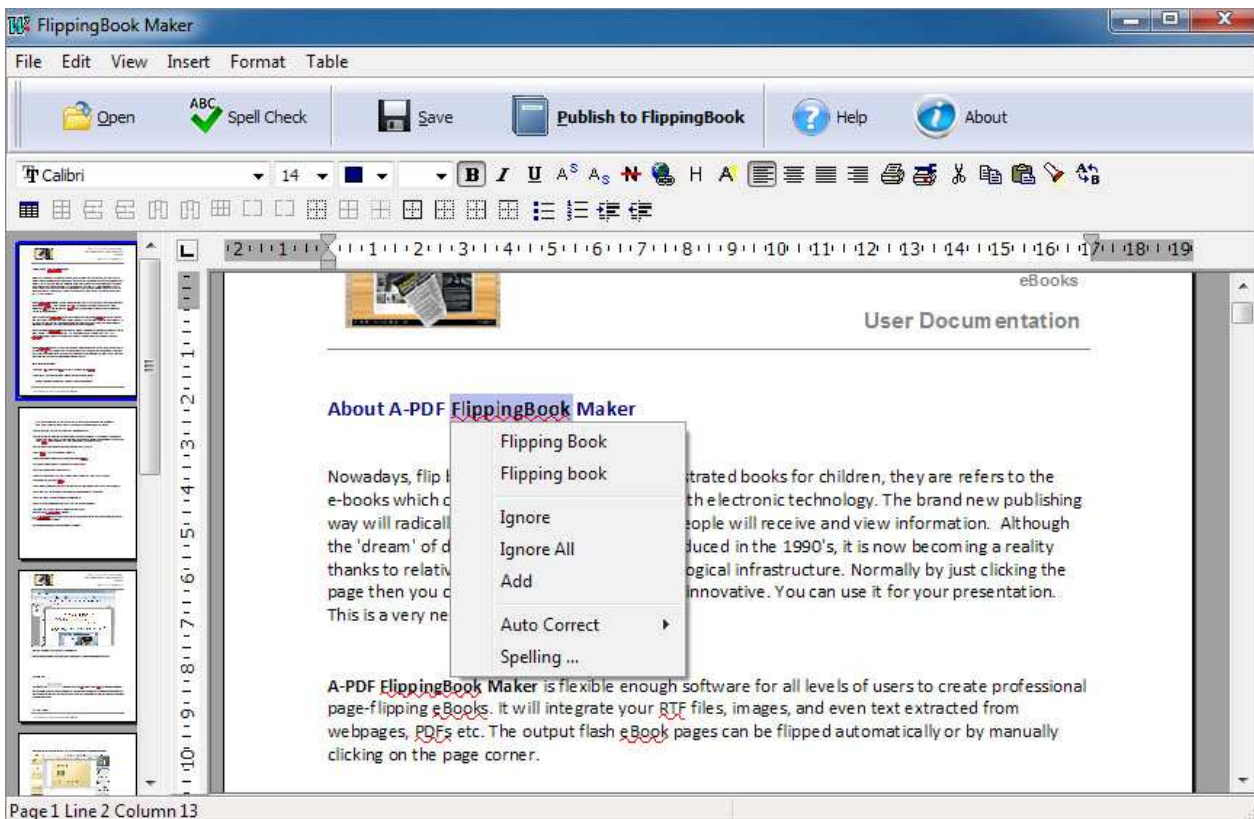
FlippingBook Maker

File Edit View Insert Format Table

Open Spell Check Save Publish to FlippingBook Help About

Calibri 14

eBooks

User Documentation

About A-PDF FlippingBook Maker

Flipping Book
Flipping book
Ignore
Ignore All
Add
Auto Correct
Spelling ...

Nowadays, flip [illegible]strated books for children, they are refers to the e-books which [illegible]th electronic technology. The brand new publishing way will radicall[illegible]eople will receive and view information. Although the 'dream' of d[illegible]duced in the 1990's, it is now becoming a reality thanks to relativ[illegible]ogical infrastructure. Normally by just clicking the page then you c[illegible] innovative. You can use it for your presentation. This is a very ne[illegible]

A-PDF FlippingBook Maker is flexible enough software for all levels of users to create professional page-flipping eBooks. It will integrate your RTF files, images, and even text extracted from webpages, PDFs etc. The output flash eBook pages can be flipped automatically or by manually clicking on the page corner.

Page 1 Line 2 Column 13